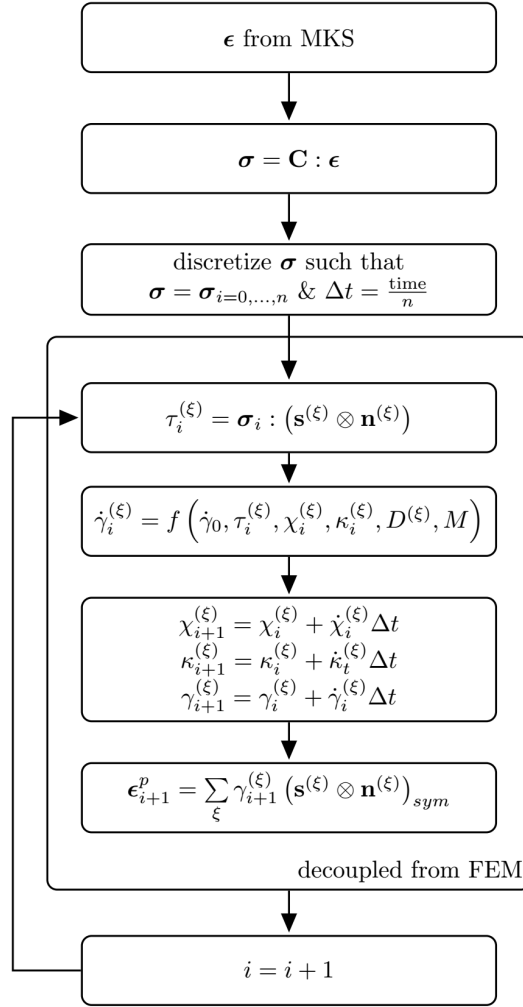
$\boldsymbol{\epsilon}$ from MKS

$\boldsymbol{\sigma} = \mathbf{C} : \boldsymbol{\epsilon}$

discretize $\boldsymbol{\sigma}$ such that $\boldsymbol{\sigma} = \boldsymbol{\sigma}_{i=0,\ldots,n}$ & $\Delta t = \frac{\text{time}}{n}$

$\tau_i^{(\xi)} = \boldsymbol{\sigma}_i : \left(\mathbf{s}^{(\xi)} \otimes \mathbf{n}^{(\xi)}\right)$

$\dot{\gamma}_i^{(\xi)} = f\left(\dot{\gamma}_0, \tau_i^{(\xi)}, \chi_i^{(\xi)}, \kappa_i^{(\xi)}, D^{(\xi)}, M\right)$

$\chi_{i+1}^{(\xi)} = \chi_i^{(\xi)} + \dot{\chi}_i^{(\xi)} \Delta t$
$\kappa_{i+1}^{(\xi)} = \kappa_i^{(\xi)} + \dot{\kappa}_t^{(\xi)} \Delta t$
$\gamma_{i+1}^{(\xi)} = \gamma_i^{(\xi)} + \dot{\gamma}_i^{(\xi)} \Delta t$

$\boldsymbol{\epsilon}_{i+1}^p = \sum_{\xi} \gamma_{i+1}^{(\xi)} \left(\mathbf{s}^{(\xi)} \otimes \mathbf{n}^{(\xi)}\right)_{sym}$

decoupled from FEM

$i = i + 1$